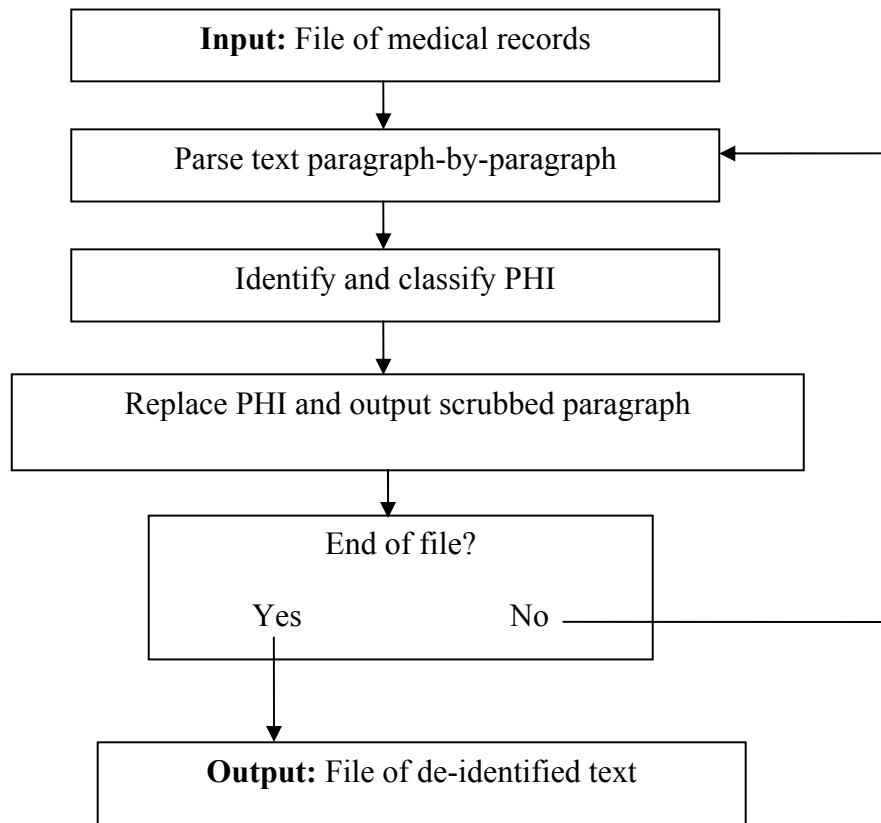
**Input:** File of medical records

Parse text paragraph-by-paragraph

Identify and classify PHI

Replace PHI and output scrubbed paragraph

End of file?

Yes

No

**Output:** File of de-identified text